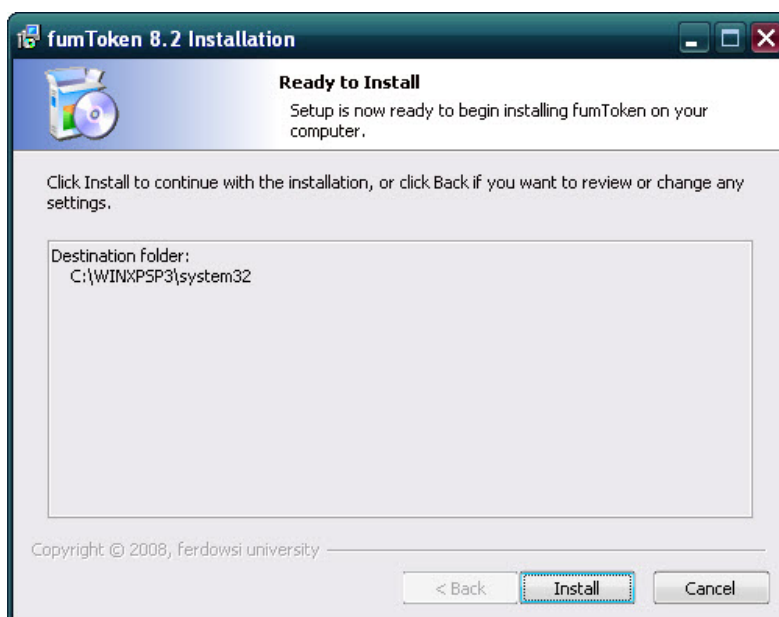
fumToken 8.2 Installation

Ready to Install

Setup is now ready to begin installing fumToken on your computer.

Click Install to continue with the installation, or click Back if you want to review or change any settings.

Destination folder:
C:\WINXPSP3\system32

Copyright © 2008, ferdowsi university

< Back

Install

Cancel